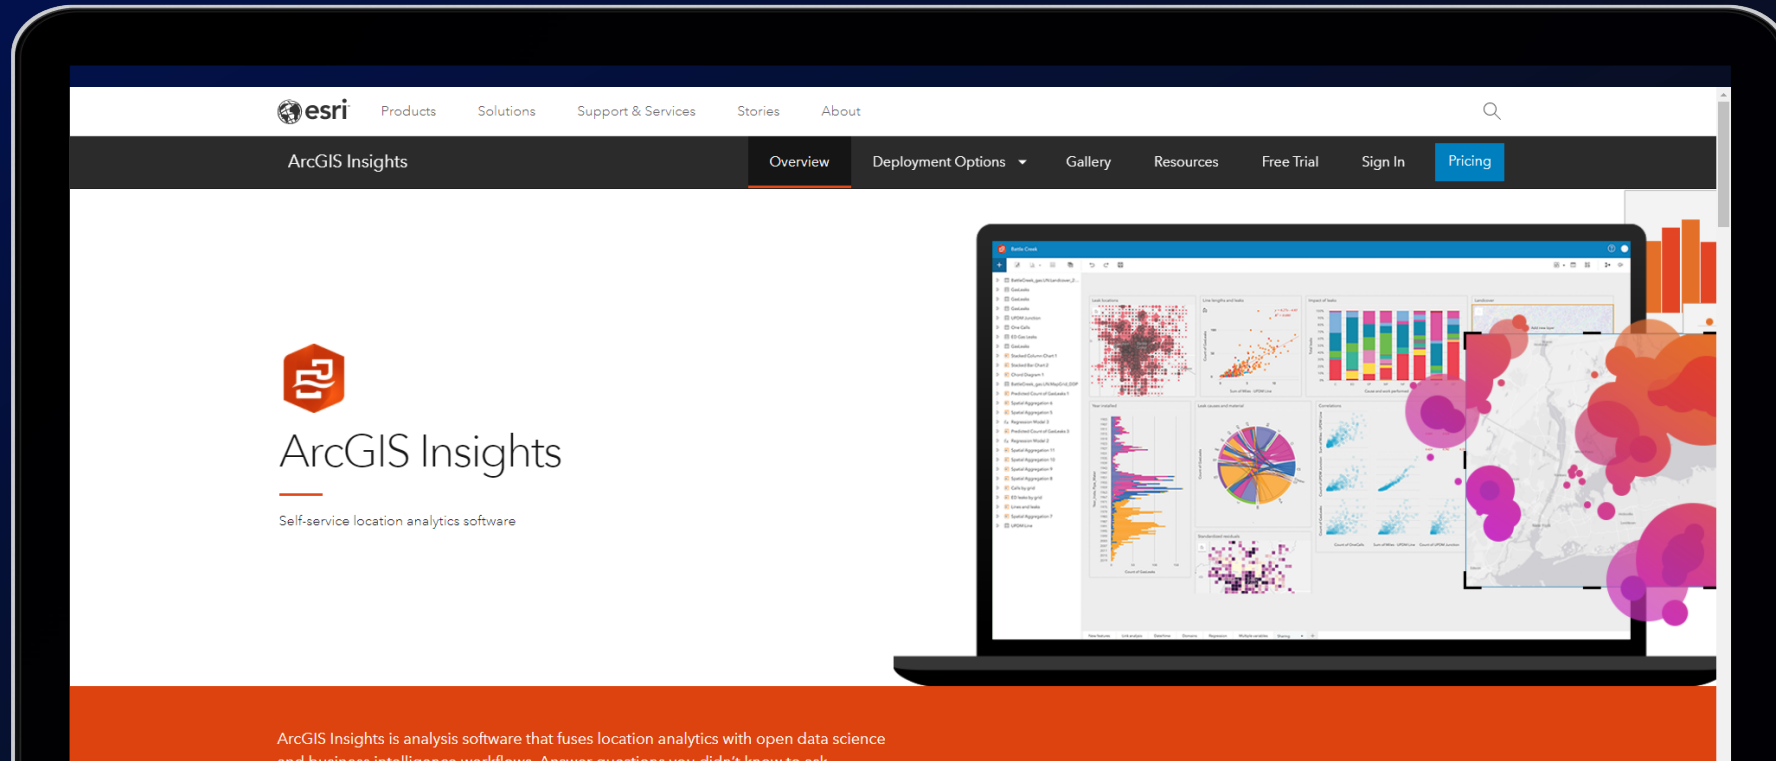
esri Products Solutions Support & Services Stories About

ArcGIS Insights Overview Deployment Options Gallery Resources Free Trial Sign In Pricing

ArcGIS Insights

Self-service location analytics software

ArcGIS Insights is analysis software that fuses location analytics with open data science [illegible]